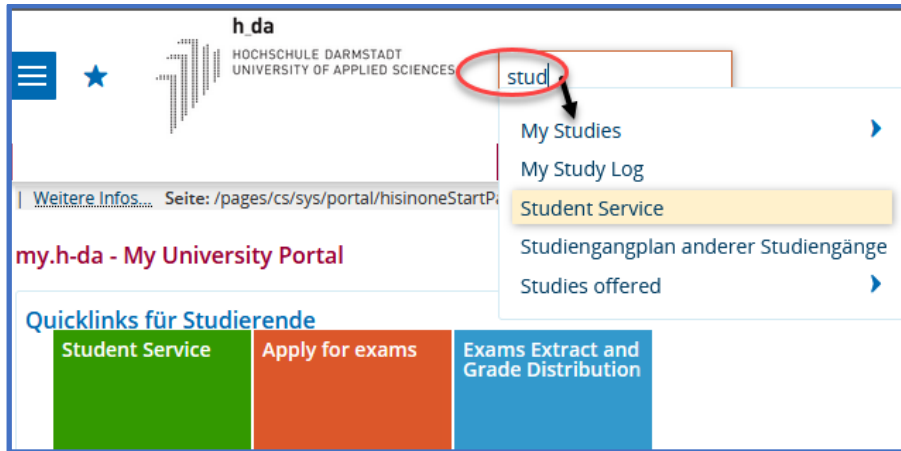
h_da
HOCHSCHULE DARMSTADT
UNIVERSITY OF APPLIED SCIENCES

stud

My Studies
My Study Log
Student Service
Studiengangplan anderer Studiengänge
Studies offered

| Weitere Infos... Seite: /pages/cs/sys/portal/hisinoneStartPa

my.h-da - My University Portal

Quicklinks für Studierende

Student Service
Apply for exams
Exams Extract and Grade Distribution